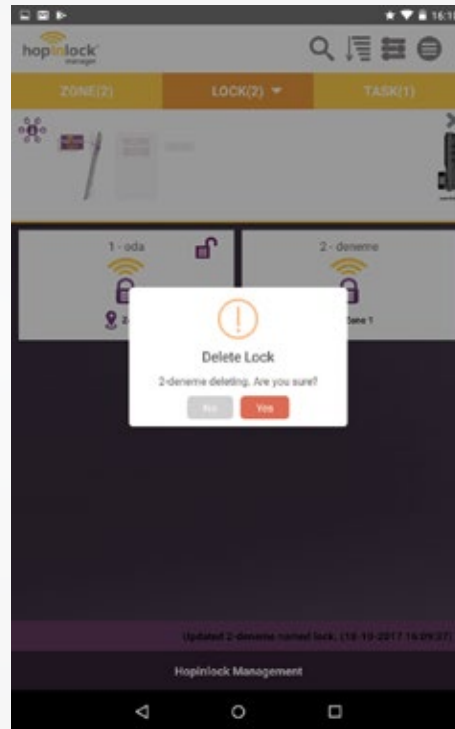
16:1

hopinlock manager

ZONE(2)

LOCK(2)

TASK(1)

1 - oda

2 - deneme

Zone 1

Delete Lock

2-deneme deleting. Are you sure?

No

Yes

Updated 2-deneme named lock. (18-10-2017 16:09:37)

Hopinlock Management